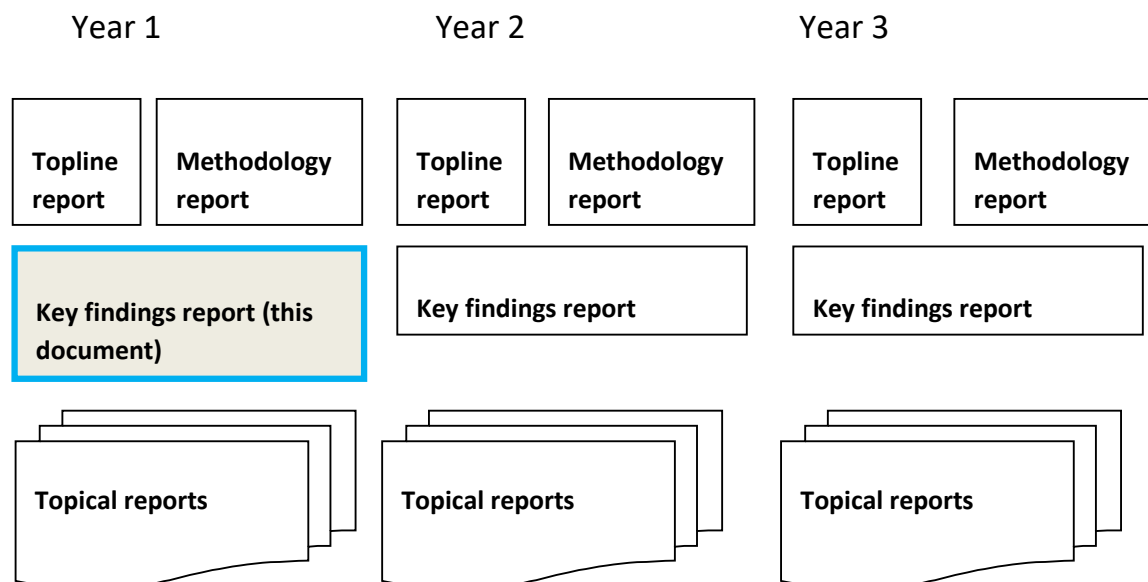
Year 1

Topline report

Methodology report

Key findings report (this document)

Topical reports

Year 2

Topline report

Methodology report

Key findings report

Topical reports

Year 3

Topline report

Methodology report

Key findings report

Topical reports